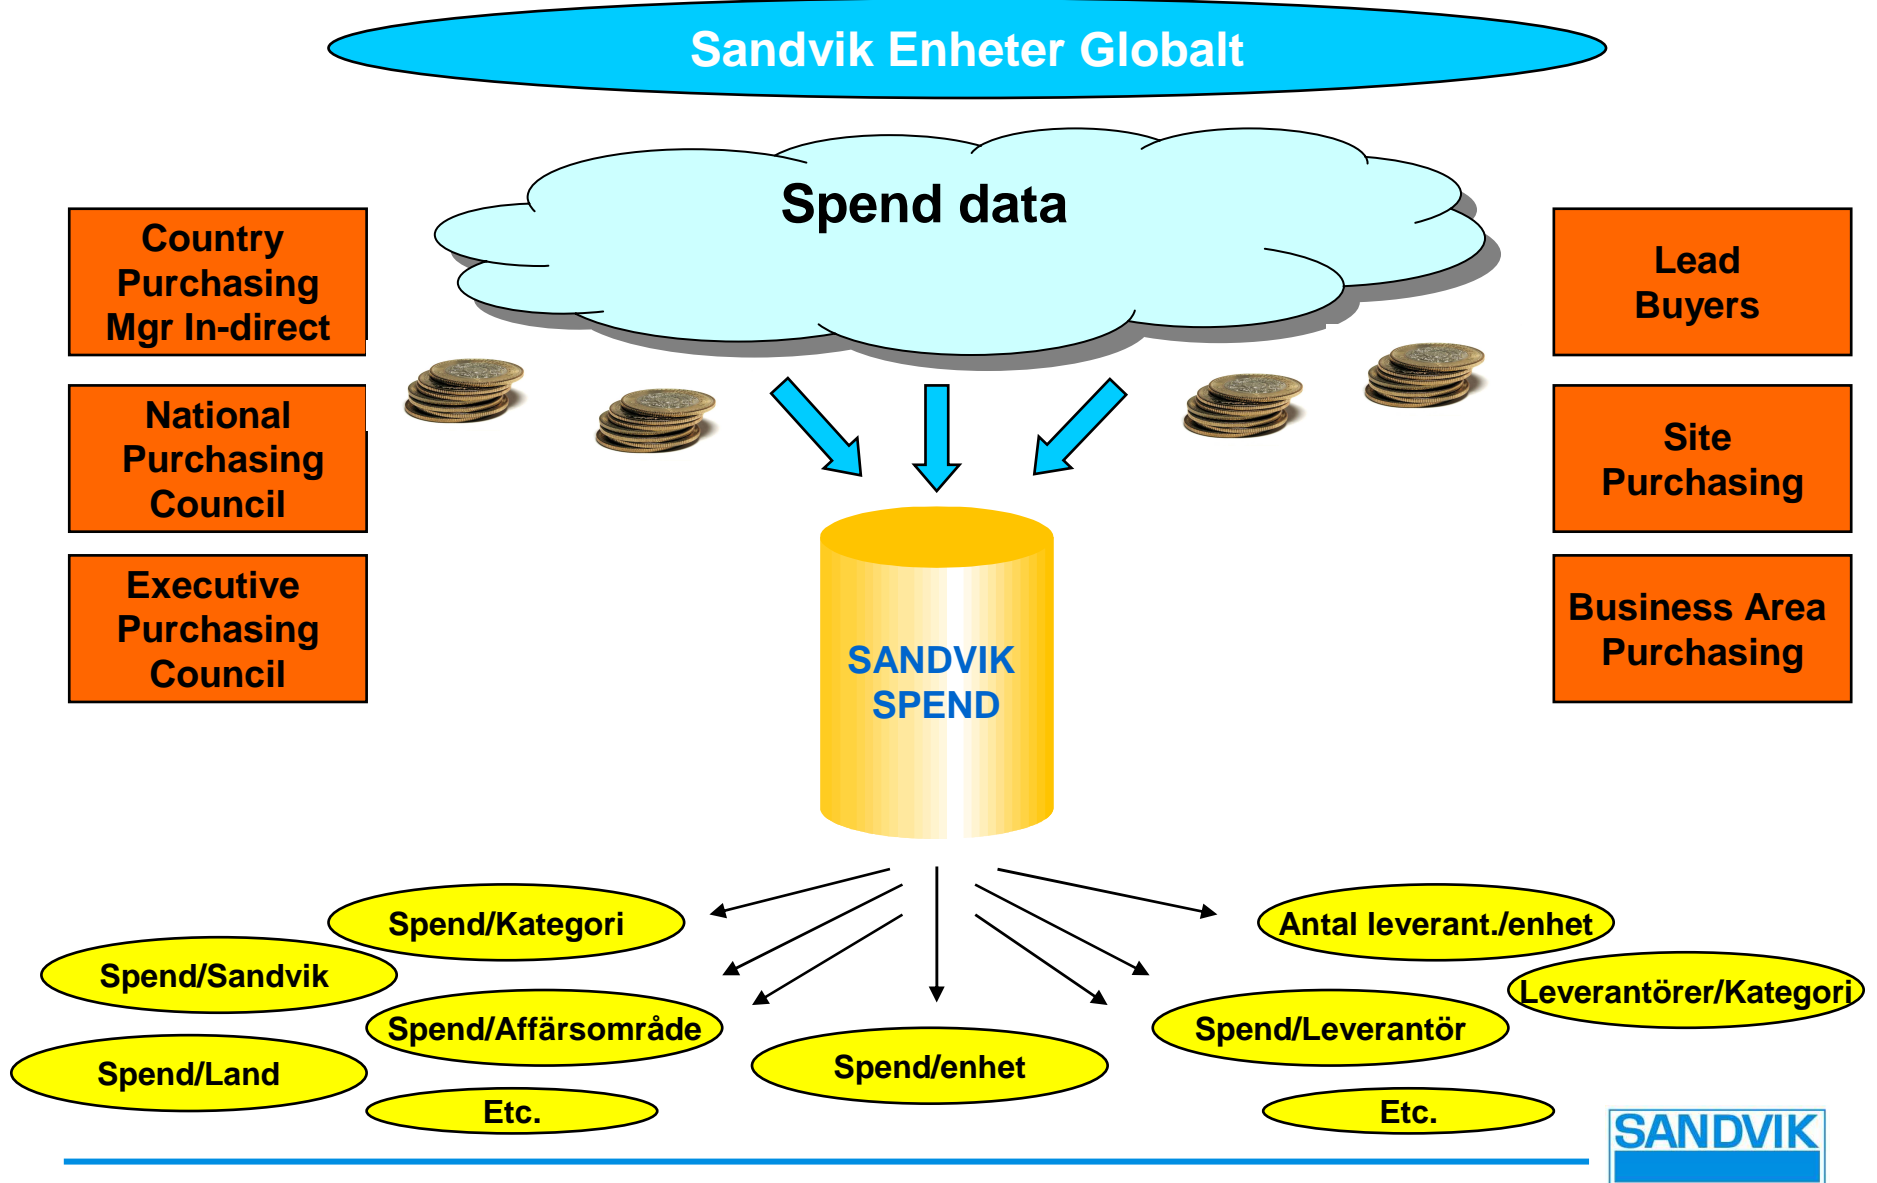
Sandvik Enheter Globalt

Spend data

Country Purchasing Mgr In-direct

National Purchasing Council

Executive Purchasing Council

Lead Buyers

Site Purchasing

Business Area Purchasing

SANDVIK SPEND

Spend/Kategori

Spend/Sandvik

Spend/Affärsområde

Spend/Land

Etc.

Spend/enhet

Antal leverant./enhet

Leverantörer/Kategori

Spend/Leverantör

Etc.

SANDVIK